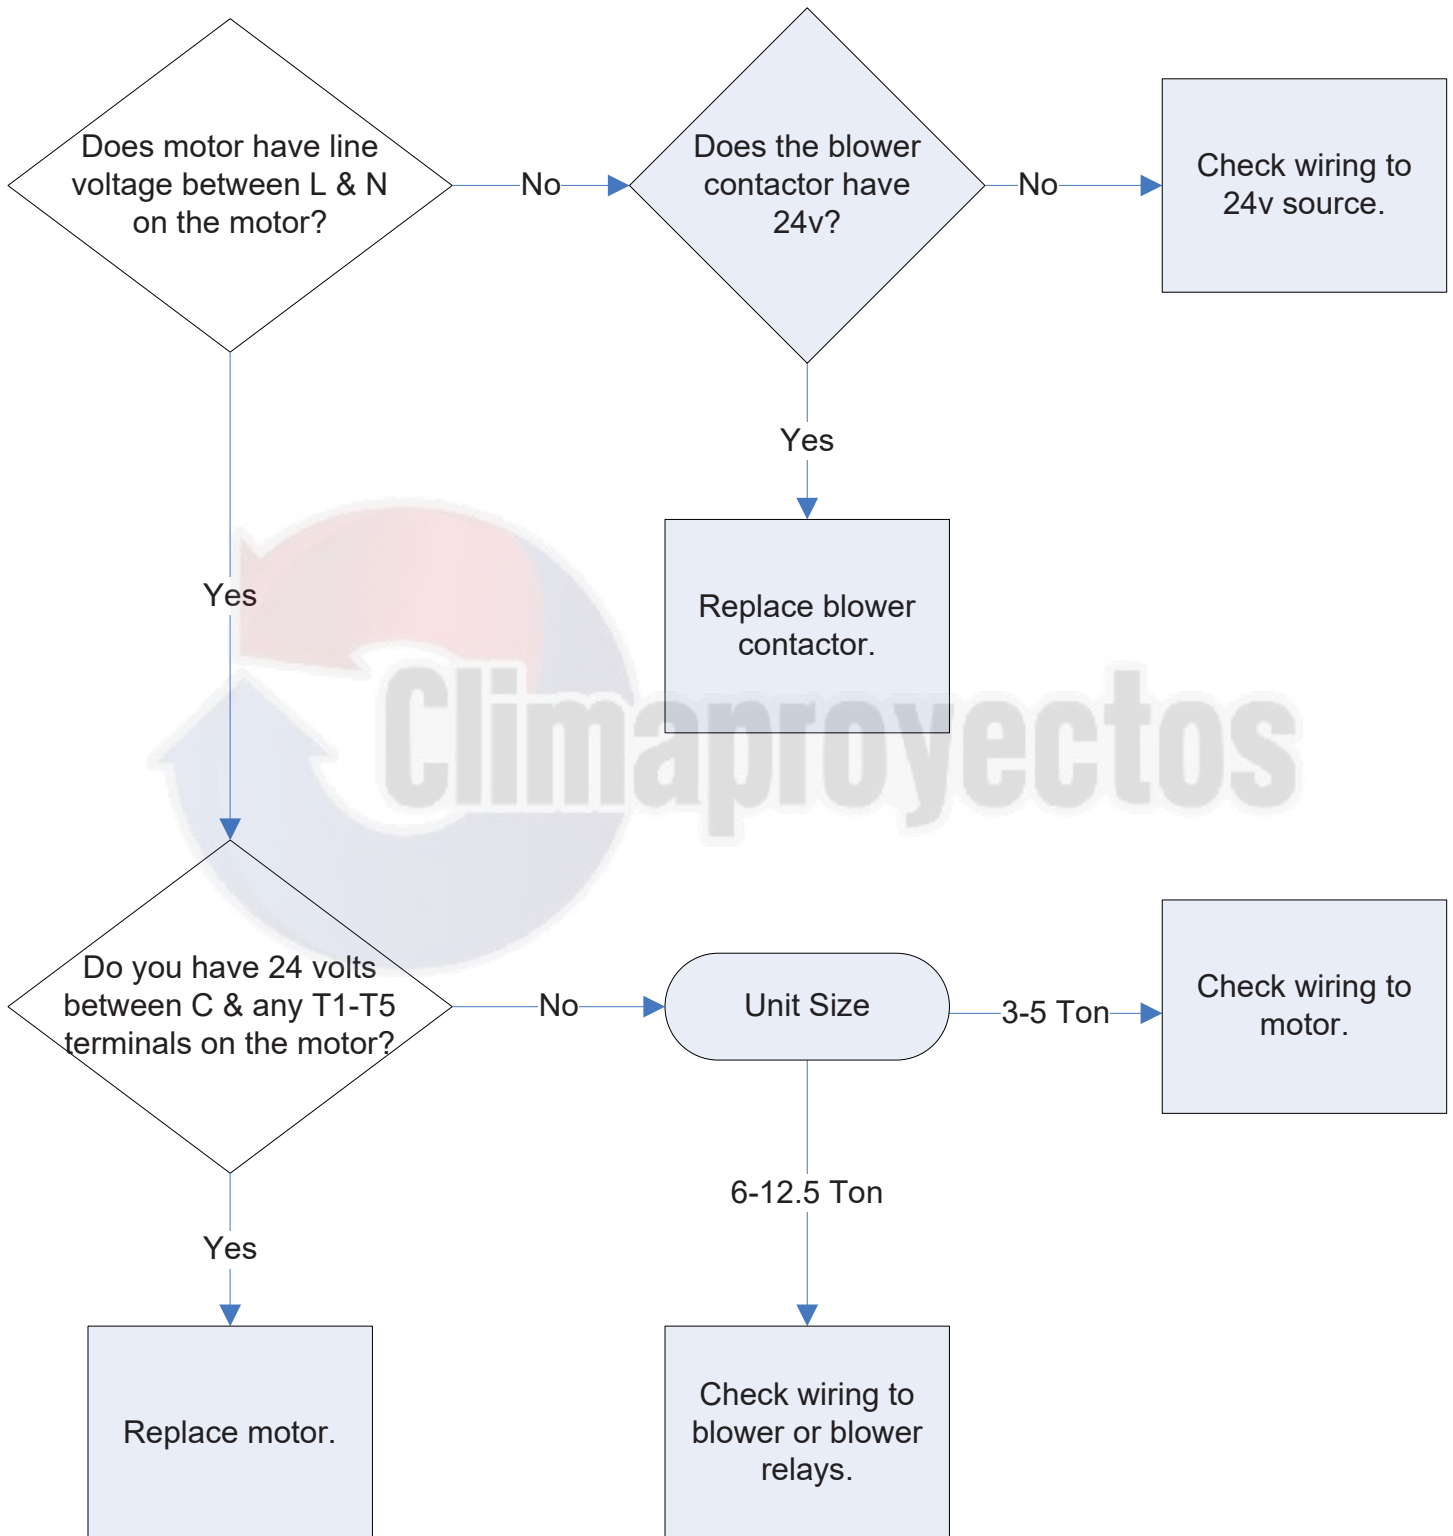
Does motor have line voltage between L & N on the motor?

No

Does the blower contactor have 24v?

No

Check wiring to 24v source.

Yes

Replace blower contactor.

Yes

Climaproyectos

Do you have 24 volts between C & any T1-T5 terminals on the motor?

No

Unit Size

3-5 Ton

Check wiring to motor.

6-12.5 Ton

Yes

Replace motor.

Check wiring to blower or blower relays.